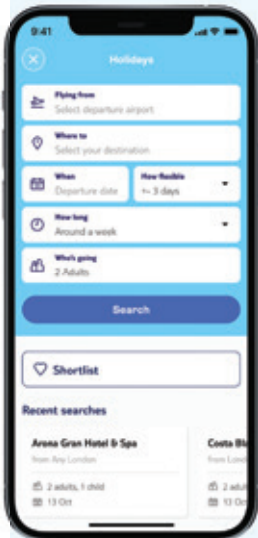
9:41

Holidays

Flying from
Select departure airport

Where to
Select your destination

When
Departure date

How flexible
+- 3 days

How long
Around a week

Who's going
2 Adults

Search

Shortlist

Recent searches

Arena Gran Hotel & Spa
from Any London
2 adults, 1 child
13 Oct

Costa Bl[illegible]
from Lond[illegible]
2 adu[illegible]
13 Oc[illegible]